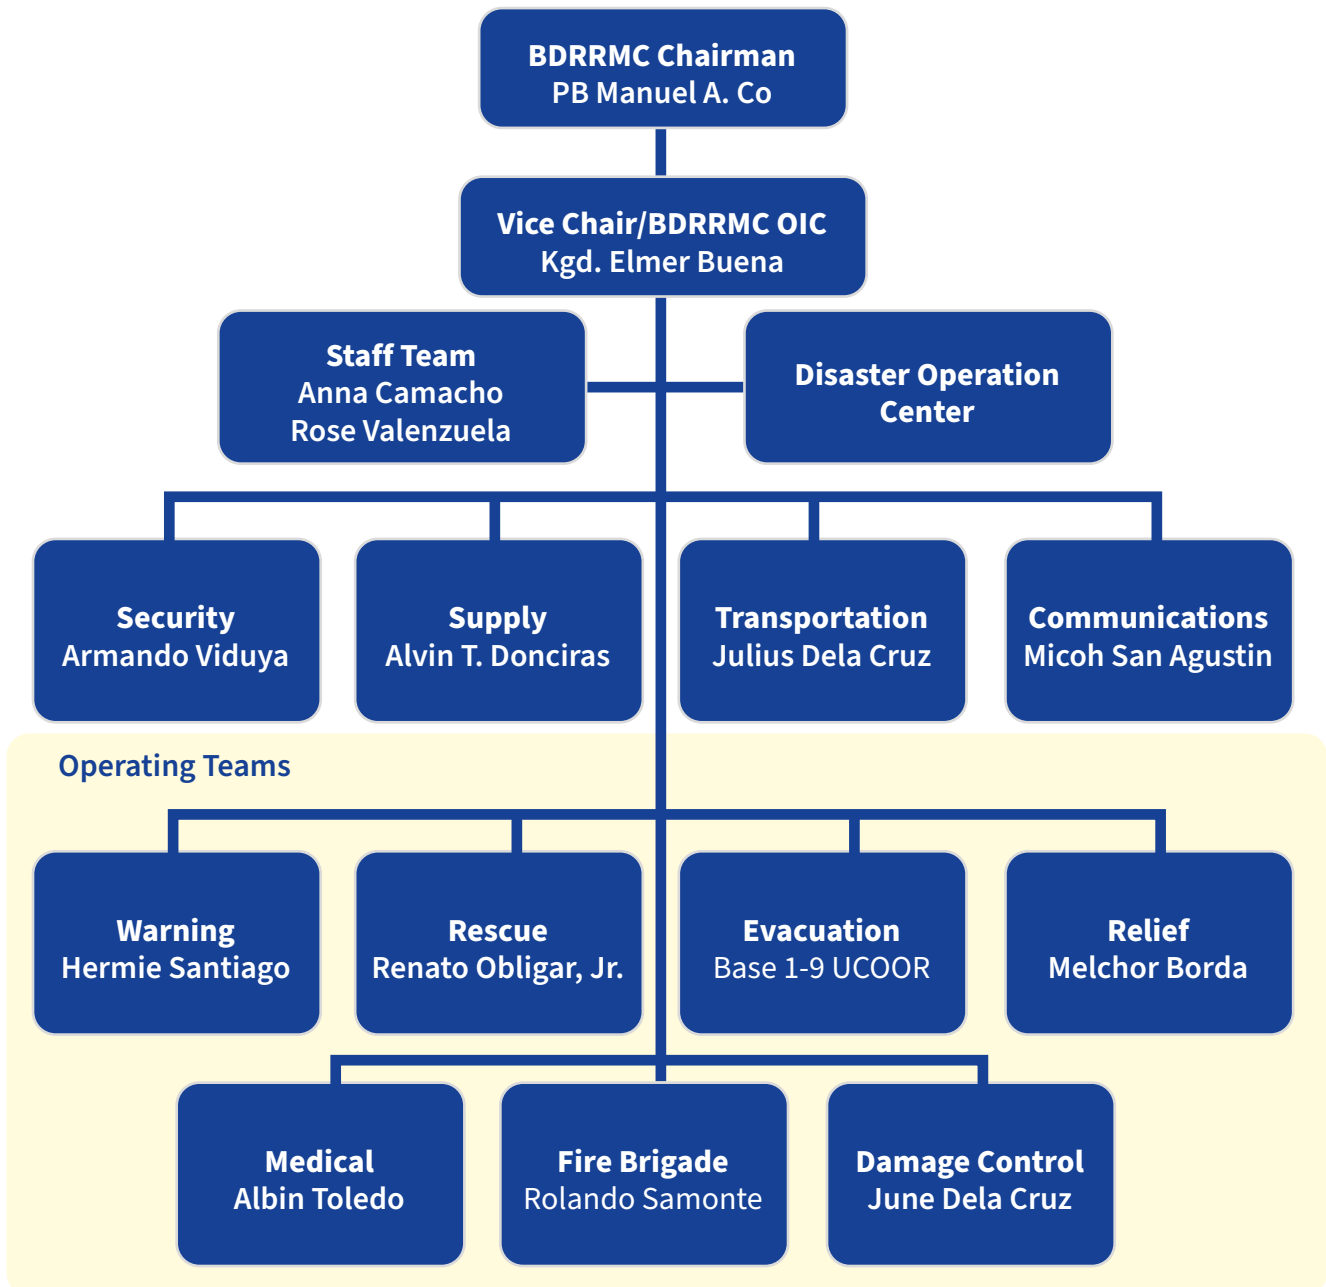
BDRRMC Chairman
PB Manuel A. Co

Vice Chair/BDRRMC OIC
Kgd. Elmer Buena

Staff Team
Anna Camacho
Rose Valenzuela

Disaster Operation Center

Security
Armando Viduya

Supply
Alvin T. Donciras

Transportation
Julius Dela Cruz

Communications
Micoh San Agustin

Operating Teams

Warning
Hermie Santiago

Rescue
Renato Obligar, Jr.

Evacuation
Base 1-9 UCOOR

Relief
Melchor Borda

Medical
Albin Toledo

Fire Brigade
Rolando Samonte

Damage Control
June Dela Cruz